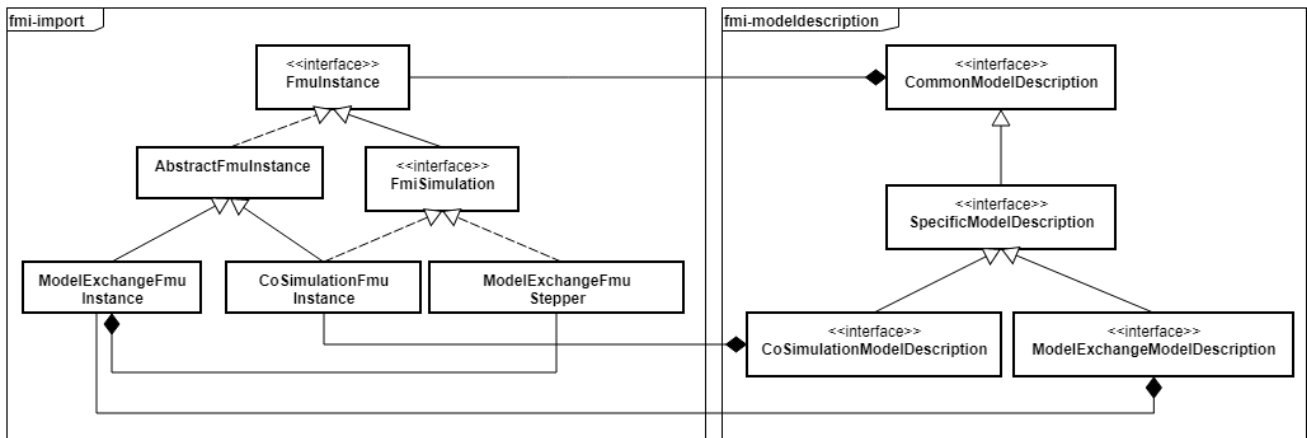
fmi-import

<<interface>>
FmuInstance

AbstractFmuInstance

<<interface>>
FmiSimulation

ModelExchangeFmu Instance

CoSimulationFmu Instance

ModelExchangeFmu Stepper

fmi-modeldescription

<<interface>>
CommonModelDescription

<<interface>>
SpecificModelDescription

<<interface>>
CoSimulationModelDescription

<<interface>>
ModelExchangeModelDescription